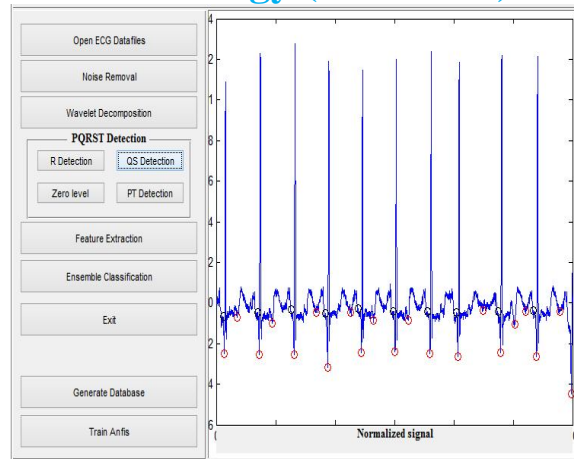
Open ECG Datafiles

Noise Removal

Wavelet Decomposition

PQRST Detection

R Detection

QS Detection

Zero level

PT Detection

Feature Extraction

Ensemble Classification

Exit

Generate Database

Train Anfis

4
2
1
8
6
4
2
0
2
4
6

Normalized signal